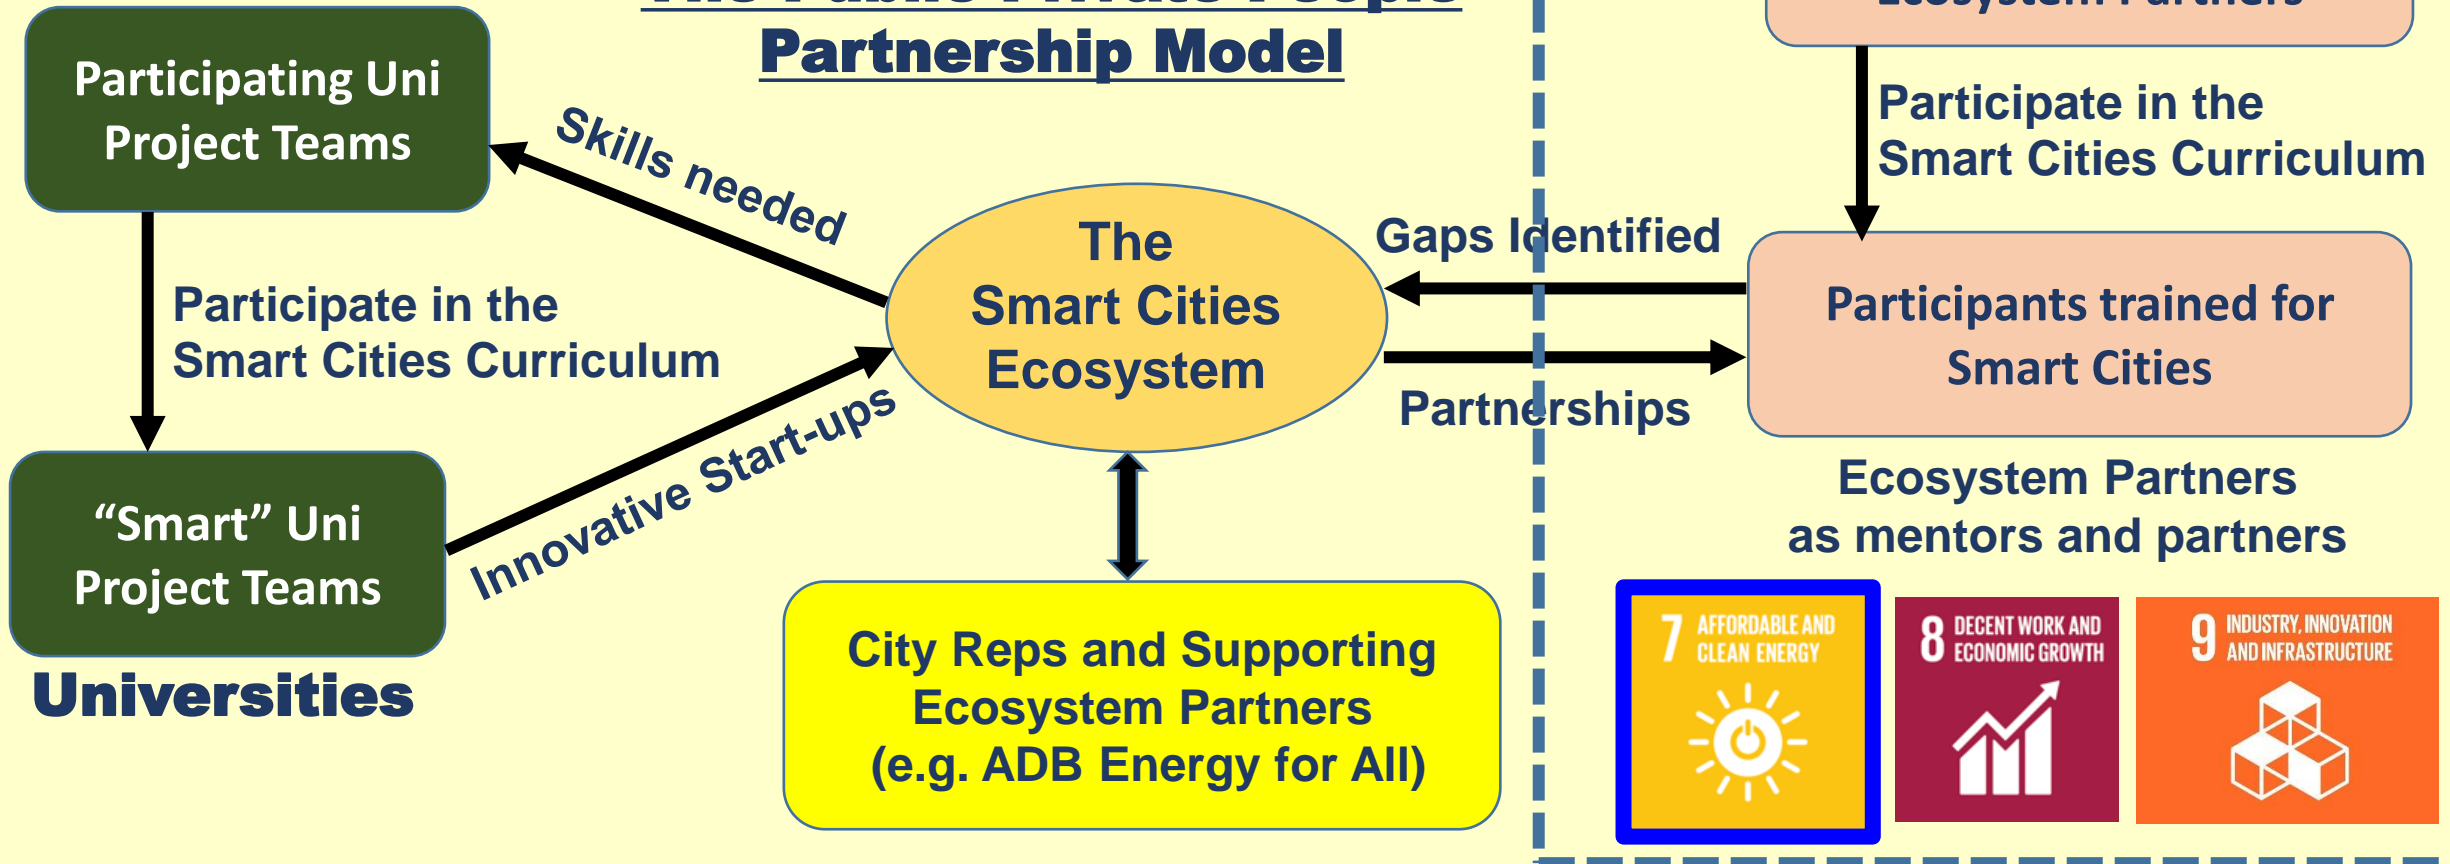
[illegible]
Partnership Model

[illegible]

Participating Uni Project Teams

Skills needed

Participate in the Smart Cities Curriculum

The Smart Cities Ecosystem

Participate in the Smart Cities Curriculum

Gaps Identified

Participants trained for Smart Cities

Partnerships

Innovative Start-ups

"Smart" Uni Project Teams

Universities

City Reps and Supporting Ecosystem Partners (e.g. ADB Energy for All)

Ecosystem Partners as mentors and partners

7 AFFORDABLE AND CLEAN ENERGY

8 DECENT WORK AND ECONOMIC GROWTH

9 INDUSTRY, INNOVATION AND INFRASTRUCTURE